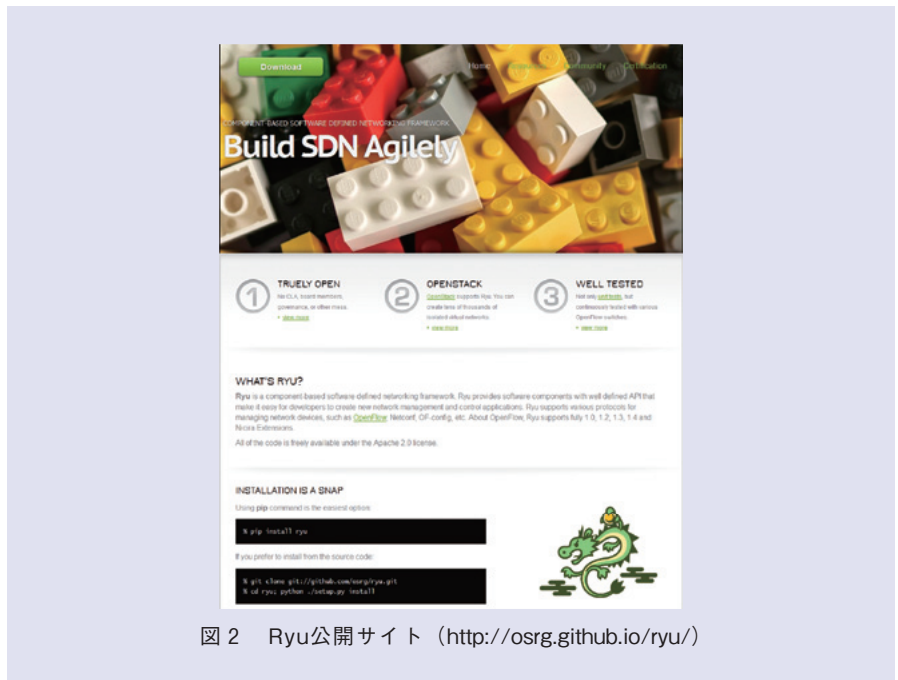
Download

Home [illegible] Community Certification

COMPONENT BASED SOFTWARE DEFINED NETWORKING FRAMEWORK

Build SDN Agilely

1 TRUELY OPEN
No CLA, board members, governance, or other mess.
» view more

2 OPENSTACK
OpenStack supports Ryu. You can create tens of thousands of isolated virtual networks.
» view more

3 WELL TESTED
Not only unit tests, but continuously tested with various OpenFlow switches.
» view more

WHAT'S RYU?

Ryu is a component-based software defined networking framework. Ryu provides software components with well defined API that make it easy for developers to create new network management and control applications. Ryu supports various protocols for managing network devices, such as OpenFlow, Netconf, OF-config, etc. About OpenFlow, Ryu supports fully 1.0, 1.2, 1.3, 1.4 and Nicira Extensions.

All of the code is freely available under the Apache 2.0 license.

INSTALLATION IS A SNAP

Using pip command is the easiest option:

% pip install ryu

If you prefer to install from the source code:

% git clone git://github.com/osrg/ryu.git
% cd ryu; python ./setup.py install

図 2 Ryu公開サイト（http://osrg.github.io/ryu/）